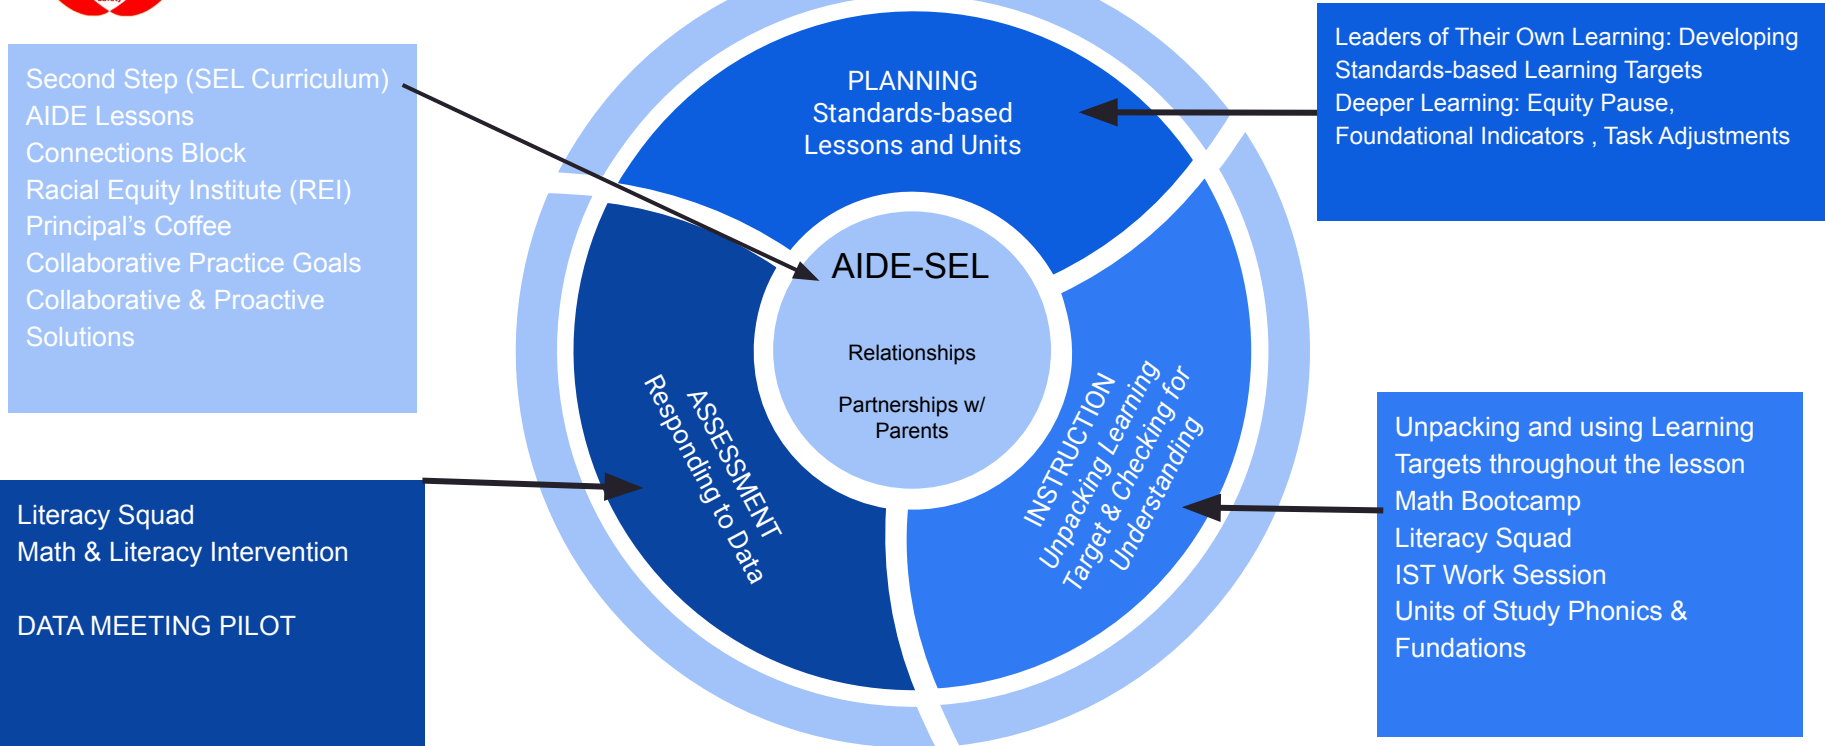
Second Step (SEL Curriculum)
AIDE Lessons
Connections Block
Racial Equity Institute (REI)
Principal's Coffee
Collaborative Practice Goals
Collaborative & Proactive Solutions

PLANNING
Standards-based Lessons and Units

Leaders of Their Own Learning: Developing Standards-based Learning Targets
Deeper Learning: Equity Pause,
Foundational Indicators , Task Adjustments

AIDE-SEL

Relationships

Partnerships w/ Parents

ASSESSMENT
Responding to Data

INSTRUCTION
Unpacking Learning Target & Checking for Understanding

Literacy Squad
Math & Literacy Intervention

DATA MEETING PILOT

Unpacking and using Learning Targets throughout the lesson
Math Bootcamp
Literacy Squad
IST Work Session
Units of Study Phonics & Fundations